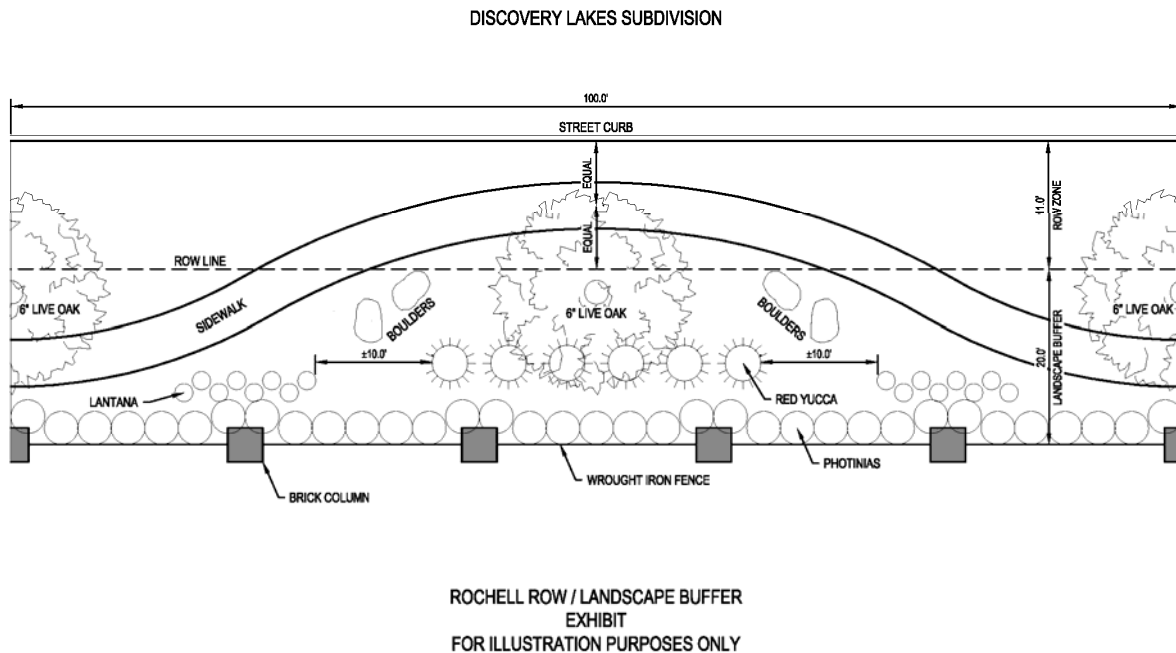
DISCOVERY LAKES SUBDIVISION

100.0'

STREET CURB

EQUAL

EQUAL

11.0'
ROW ZONE

ROW LINE

6" LIVE OAK

SIDEWALK

BOULDERS

6" LIVE OAK

BOULDERS

6" LIVE OAK

20.0'
LANDSCAPE BUFFER

±10.0'

±10.0'

LANTANA

RED YUCCA

PHOTINIAS

WROUGHT IRON FENCE

BRICK COLUMN

ROCHELL ROW / LANDSCAPE BUFFER
EXHIBIT
FOR ILLUSTRATION PURPOSES ONLY